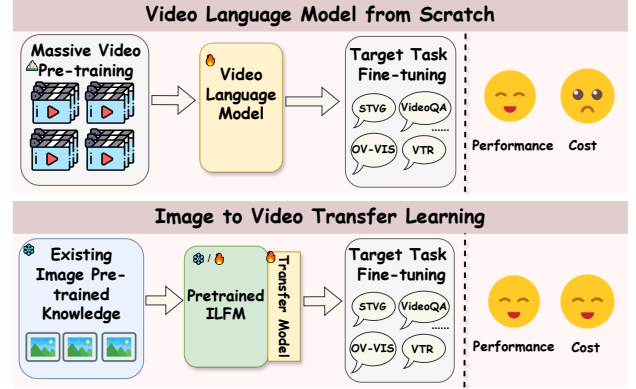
Video Language Model from Scratch

Massive Video Pre-training

Video Language Model

Target Task Fine-tuning

STVG

VideoQA

......

OV-VIS

VTR

Performance

Cost

Image to Video Transfer Learning

Existing Image Pre-trained Knowledge

/

Pretrained ILFM

Transfer Model

Target Task Fine-tuning

STVG

VideoQA

......

OV-VIS

VTR

Performance

Cost